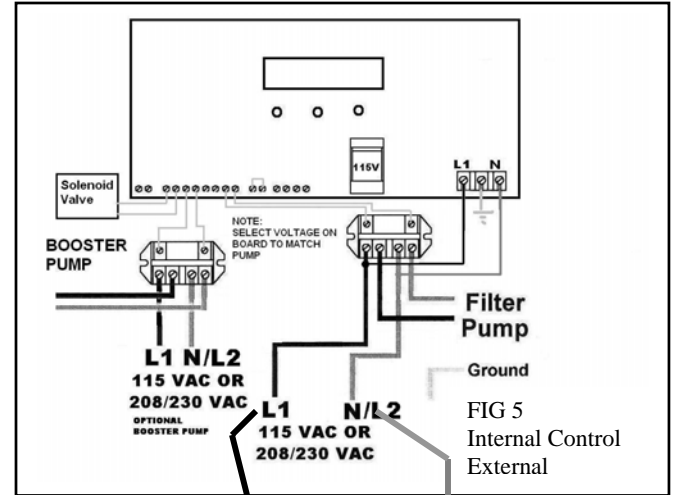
115V

L1 N

Solenoid Valve

NOTE: SELECT VOLTAGE ON BOARD TO MATCH PUMP

BOOSTER PUMP

Filter Pump

Ground

L1 N/L2
115 VAC OR
208/230 VAC
OPTIONAL BOOSTER PUMP

L1 N/L2
115 VAC OR
208/230 VAC

FIG 5
Internal Control
External